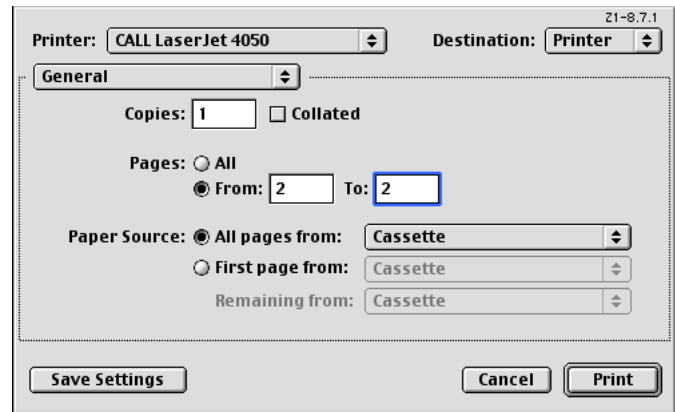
Z1-8.7.1

Printer: CALL LaserJet 4050

Destination: Printer

General

Copies: 1 Collated

Pages: All

From: 2 To: 2

Paper Source: All pages from: Cassette

First page from: Cassette

Remaining from: Cassette

Save Settings

Cancel

Print